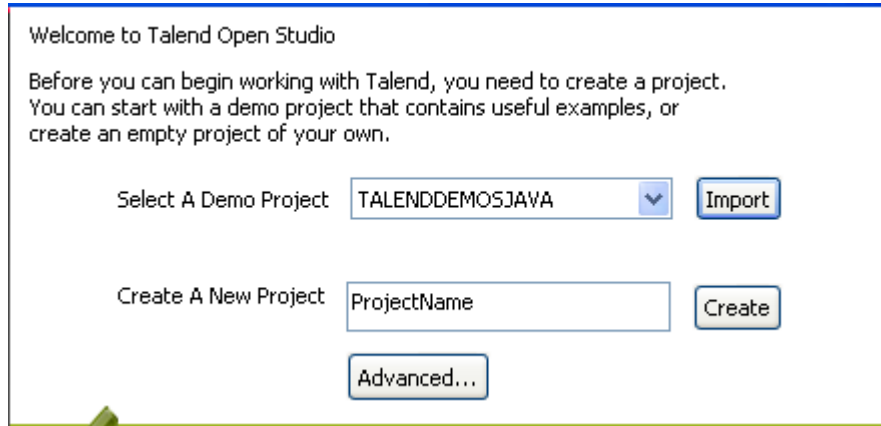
Welcome to Talend Open Studio

Before you can begin working with Talend, you need to create a project. You can start with a demo project that contains useful examples, or create an empty project of your own.

Select A Demo Project TALENDDEMOSJAVA Import

Create A New Project ProjectName Create

Advanced...